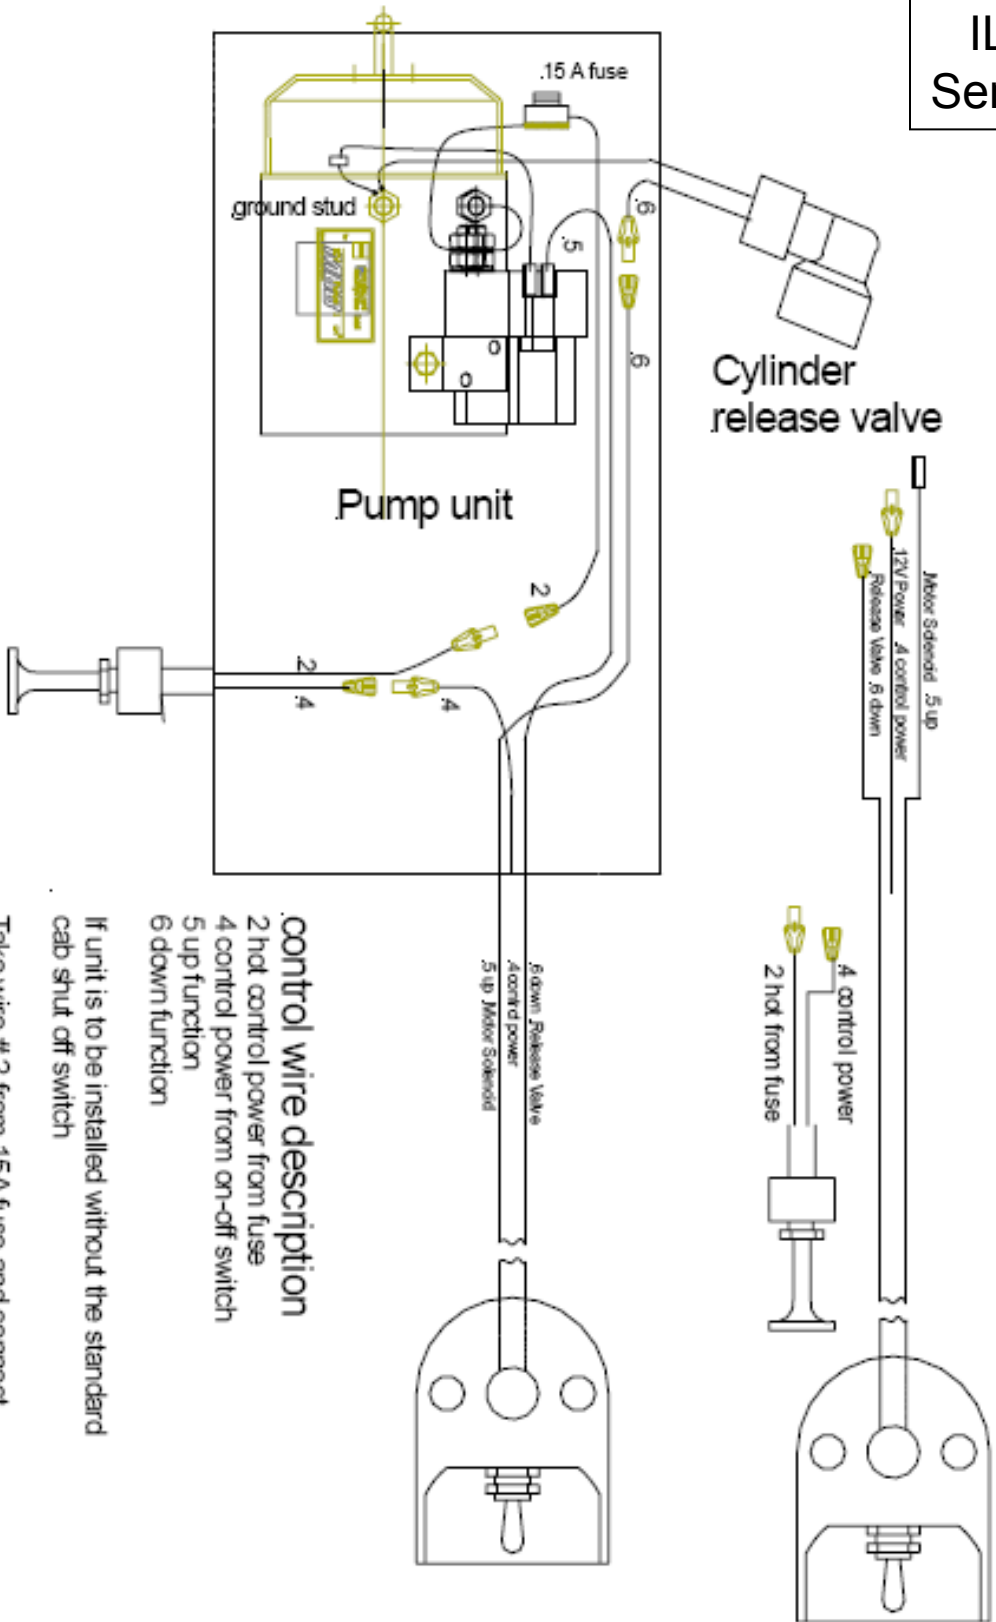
IL
Ser

.15 A fuse

ground stud

.6

.5

.6

Cylinder release valve

Pump unit

2

2

.4

4

Motor Solenoid .5 up
12V Power .4 control power
Release Valve .6 down

.6 down Release Valve
.4 control power
.5 up Motor Solenoid

.4 control power
2 hot from fuse

control wire description
2 hot control power from fuse
4 control power from on-off switch
5 up function
6 down function

If unit is to be installed without the standard cab shut off switch

Take wire # 2 from .15A fuse and connect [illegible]